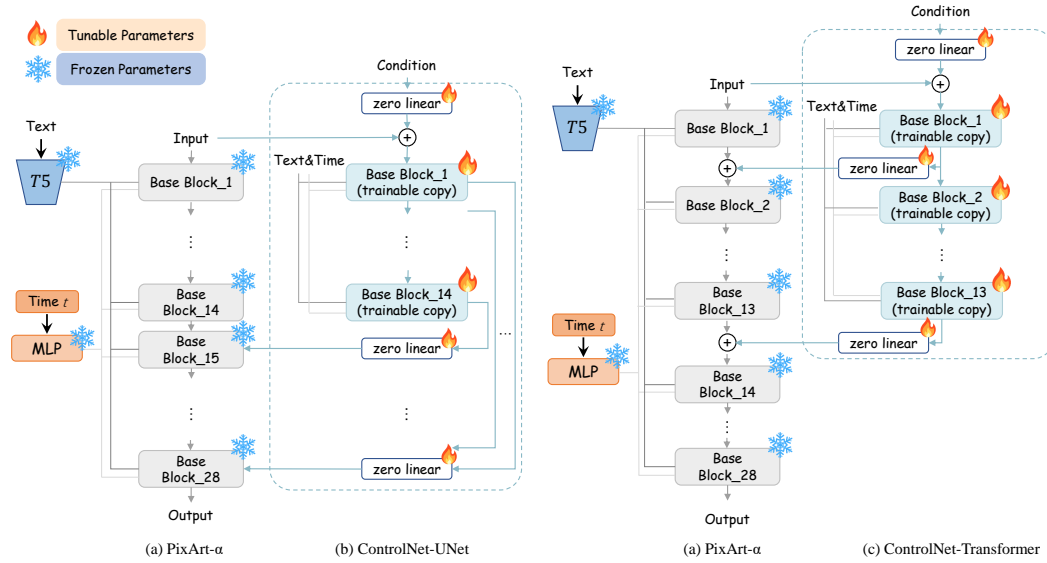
Tunable Parameters

Frozen Parameters

Text

$T5$

Input

Base Block_1

⋮

Base Block_14

Time $t$

MLP

Base Block_15

⋮

Base Block_28

Output

Condition

zero linear

$\oplus$

Text&Time

Base Block_1 (trainable copy)

⋮

Base Block_14 (trainable copy)

zero linear

⋮

…

zero linear

(a) PixArt-α

(b) ControlNet-UNet

Text

$T5$

Input

Base Block_1

$\oplus$

Base Block_2

⋮

Base Block_13

Time $t$

MLP

$\oplus$

Base Block_14

⋮

Base Block_28

Output

Condition

zero linear

$\oplus$

Text&Time

Base Block_1 (trainable copy)

zero linear

Base Block_2 (trainable copy)

⋮

Base Block_13 (trainable copy)

zero linear

(a) PixArt-α

(c) ControlNet-Transformer